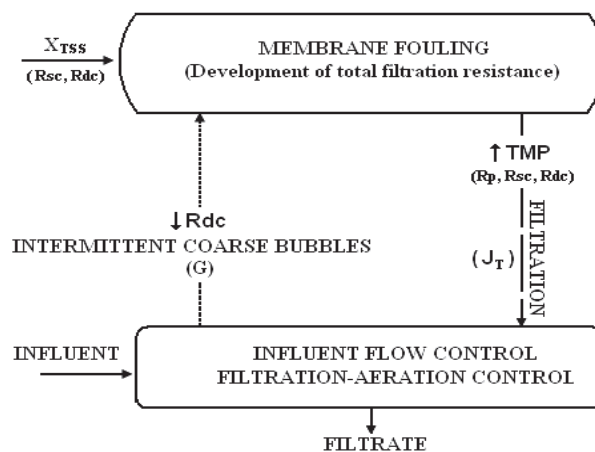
$X_{TSS}$
(Rsc, Rdc)

MEMBRANE FOULING
(Development of total filtration resistance)

↑TMP
(Rp, Rsc, Rdc)

↓Rdc
INTERMITTENT COARSE BUBBLES
(G)

FILTRATION

$(J_T)$

INFLUENT

INFLUENT FLOW CONTROL
FILTRATION-AERATION CONTROL

FILTRATE